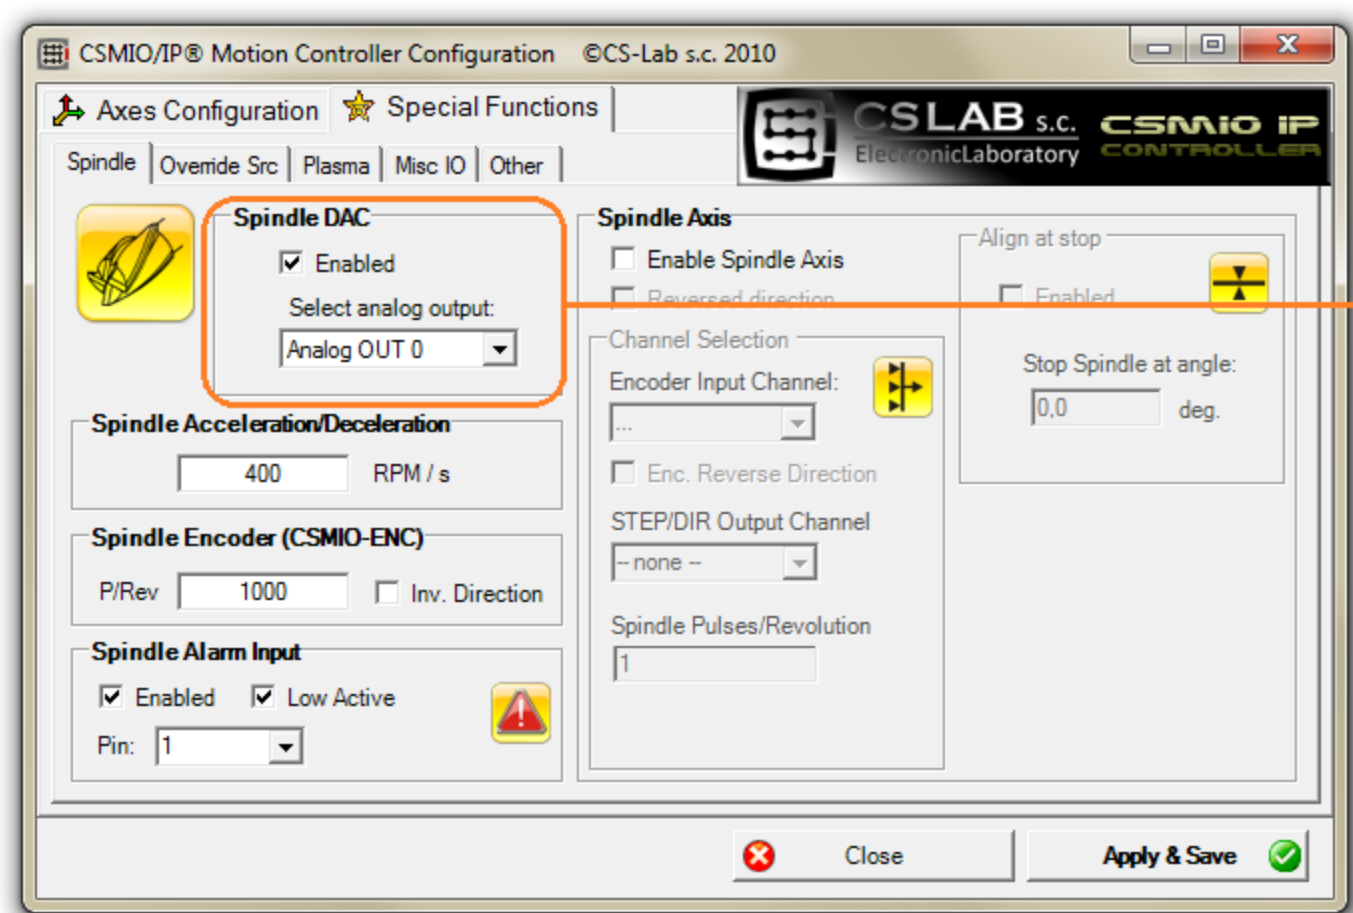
CSMIO/IP® Motion Controller Configuration ©CS-Lab s.c. 2010

Axes Configuration

Special Functions

CSLAB s.c. ElectronicLaboratory CSMIO IP CONTROLLER

Spindle | Override Src | Plasma | Misc IO | Other

Spindle DAC

Enabled

Select analog output:

Analog OUT 0

Spindle Acceleration/Deceleration

400 RPM / s

Spindle Encoder (CSMIO-ENC)

P/Rev 1000 Inv. Direction

Spindle Alarm Input

Enabled Low Active

Pin: 1

Spindle Axis

Enable Spindle Axis

Reversed direction

Channel Selection

Encoder Input Channel:

...

Enc. Reverse Direction

STEP/DIR Output Channel

-- none --

Spindle Pulses/Revolution

1

Align at stop

Enabled

Stop Spindle at angle:

0,0 deg.

Close

Apply & Save